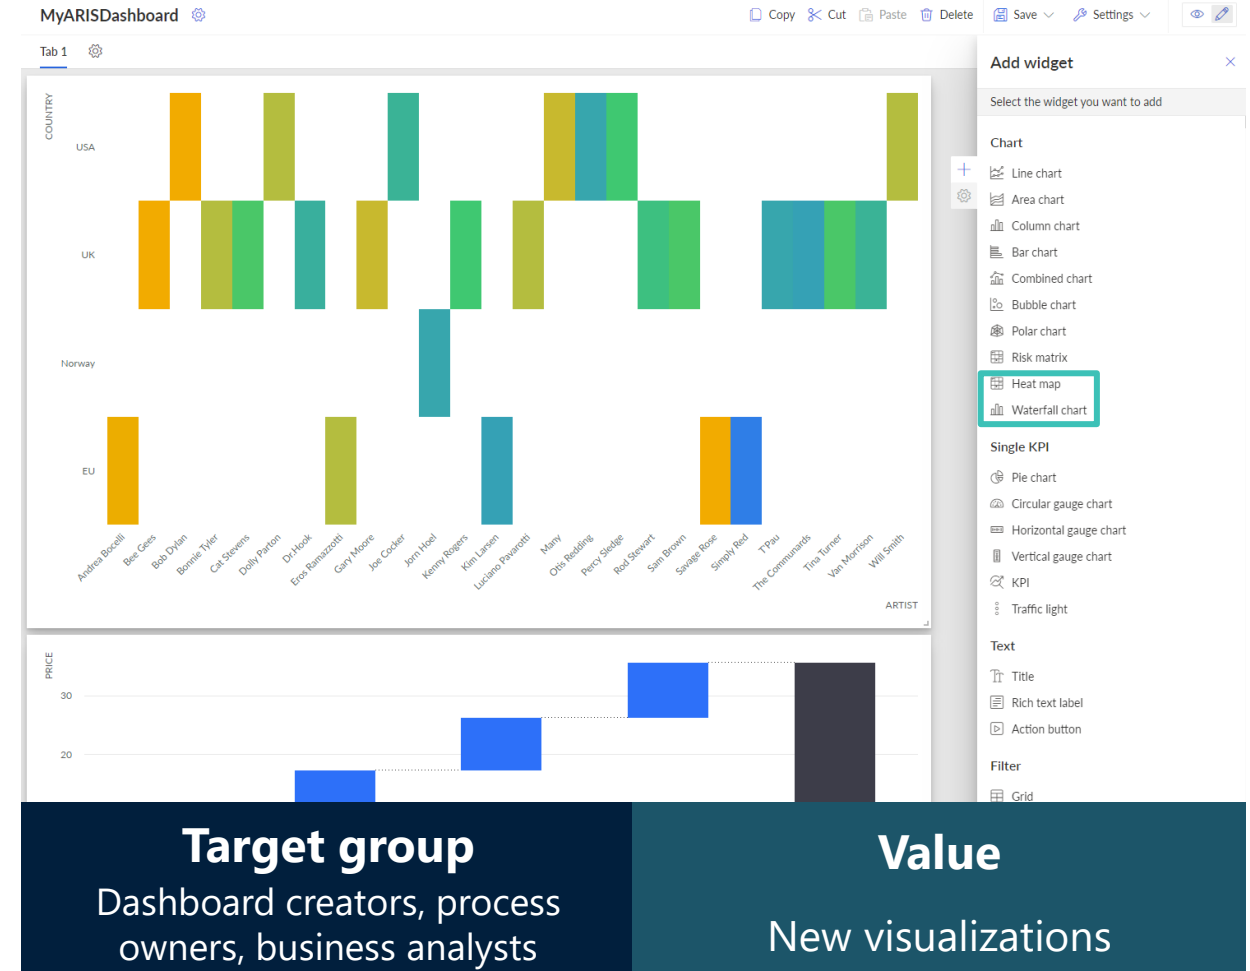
MyARISDashboard

Copy Cut Paste Delete Save Settings

Tab 1

COUNTRY

USA

UK

Norway

EU

Andrea Bocelli
Bee Gees
Bob Dylan
Bonnie Tyler
Cat Stevens
Dolly Parton
Dr.Hook
Eros Ramazzotti
Gary Moore
Joe Cocker
Jorn Hoel
Kenny Rogers
Kim Larsen
Luciano Pavarotti
Many
Otis Redding
Percy Sledge
Rod Stewart
Sam Brown
Savage Rose
Simply Red
T'Pau
The Communards
Tina Turner
Van Morrison
Will Smith

ARTIST

PRICE

30

20

Add widget

Select the widget you want to add

Chart

Line chart
Area chart
Column chart
Bar chart
Combined chart
Bubble chart
Polar chart
Risk matrix
Heat map
Waterfall chart

Single KPI

Pie chart
Circular gauge chart
Horizontal gauge chart
Vertical gauge chart
KPI
Traffic light

Text

Title
Rich text label
Action button

Filter

Grid

Target group

Dashboard creators, process owners, business analysts

Value

New visualizations